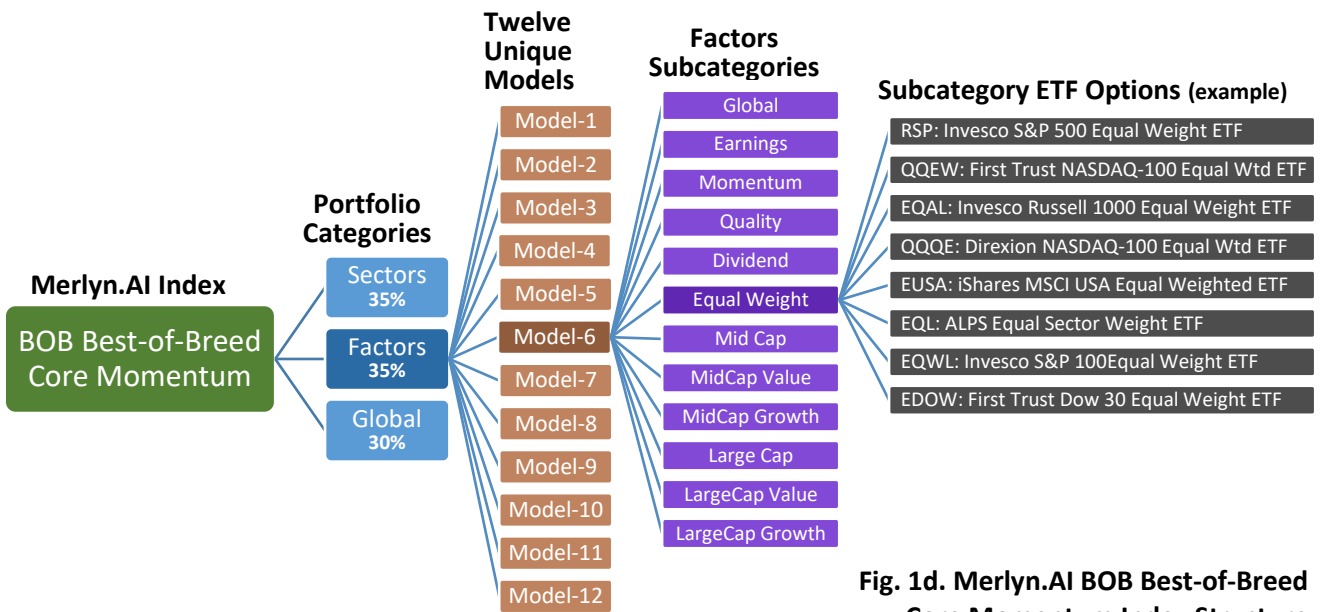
Merlyn.AI Index

BOB Best-of-Breed Core Momentum

Portfolio Categories

Sectors 35%

Factors 35%

Global 30%

Twelve Unique Models

Model-1
Model-2
Model-3
Model-4
Model-5
Model-6
Model-7
Model-8
Model-9
Model-10
Model-11
Model-12

Factors Subcategories

Global
Earnings
Momentum
Quality
Dividend
Equal Weight
Mid Cap
MidCap Value
MidCap Growth
Large Cap
LargeCap Value
LargeCap Growth

Subcategory ETF Options (example)

RSP: Invesco S&P 500 Equal Weight ETF
QQEW: First Trust NASDAQ-100 Equal Wtd ETF
EQAL: Invesco Russell 1000 Equal Weight ETF
QQQE: Direxion NASDAQ-100 Equal Wtd ETF
EUSA: iShares MSCI USA Equal Weighted ETF
EQL: ALPS Equal Sector Weight ETF
EQWL: Invesco S&P 100Equal Weight ETF
EDOW: First Trust Dow 30 Equal Weight ETF

Fig. 1d. Merlyn.AI BOB Best-of-Breed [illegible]